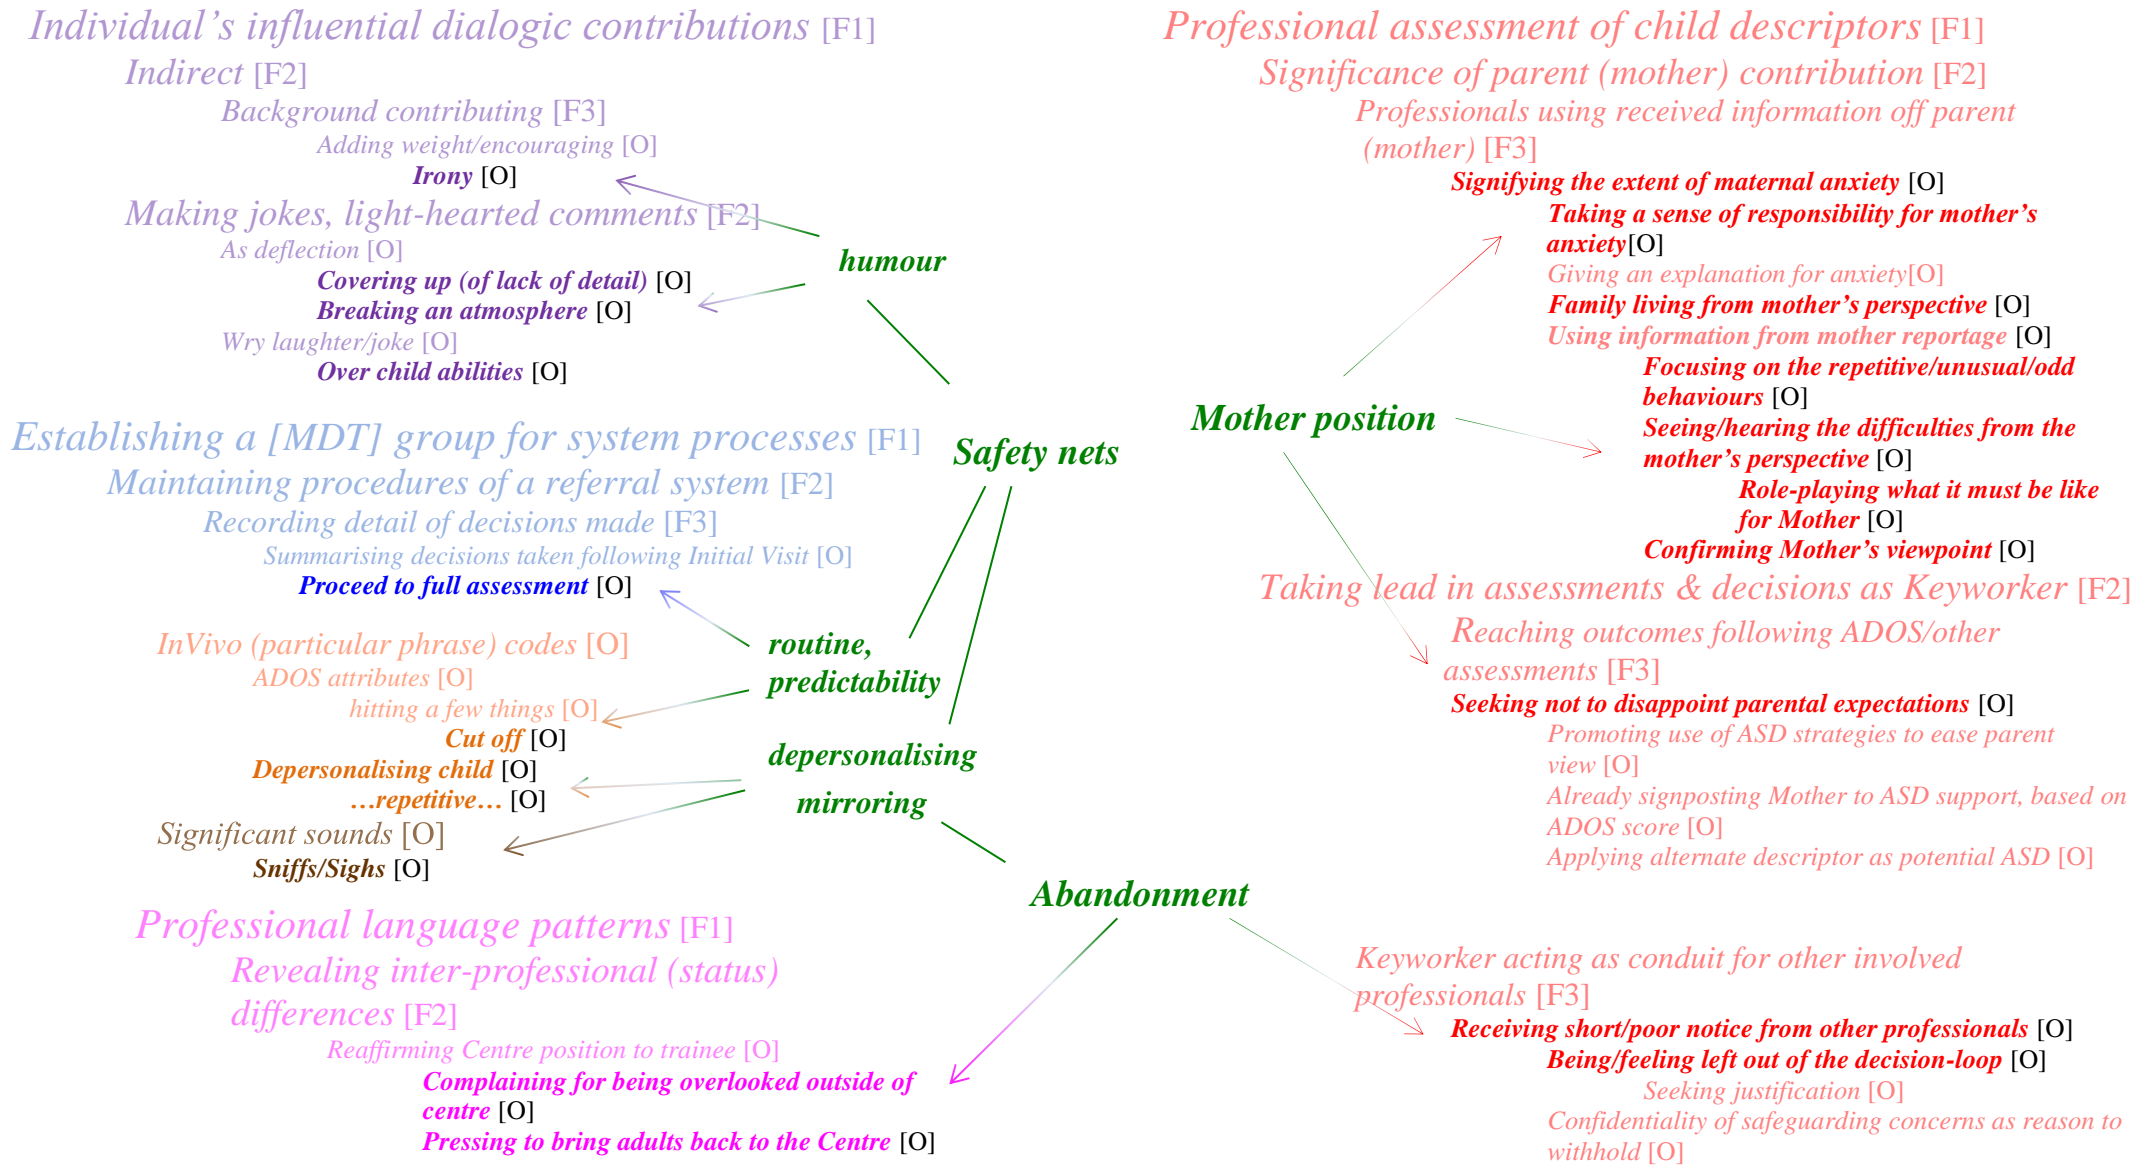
Individual's influential dialogic contributions [F1]
Indirect [F2]
Background contributing [F3]
Adding weight/encouraging [O]
Irony [O]
Making jokes, light-hearted comments [F2]
As deflection [O]
Covering up (of lack of detail) [O]
Breaking an atmosphere [O]
Wry laughter/joke [O]
Over child abilities [O]

humour

Establishing a [MDT] group for system processes [F1]
Maintaining procedures of a referral system [F2]
Recording detail of decisions made [F3]
Summarising decisions taken following Initial Visit [O]
Proceed to full assessment [O]

Safety nets

InVivo (particular phrase) codes [O]
ADOS attributes [O]
hitting a few things [O]
Cut off [O]
Depersonalising child [O]
…repetitive… [O]
Significant sounds [O]
Sniffs/Sighs [O]

routine, predictability
depersonalising
mirroring

Professional language patterns [F1]
Revealing inter-professional (status) differences [F2]
Reaffirming Centre position to trainee [O]
Complaining for being overlooked outside of centre [O]
Pressing to bring adults back to the Centre [O]

Abandonment

Professional assessment of child descriptors [F1]
Significance of parent (mother) contribution [F2]
Professionals using received information off parent (mother) [F3]
Signifying the extent of maternal anxiety [O]
Taking a sense of responsibility for mother's anxiety[O]
Giving an explanation for anxiety[O]
Family living from mother's perspective [O]
Using information from mother reportage [O]
Focusing on the repetitive/unusual/odd behaviours [O]
Seeing/hearing the difficulties from the mother's perspective [O]
Role-playing what it must be like for Mother [O]
Confirming Mother's viewpoint [O]

Mother position

Taking lead in assessments & decisions as Keyworker [F2]
Reaching outcomes following ADOS/other assessments [F3]
Seeking not to disappoint parental expectations [O]
Promoting use of ASD strategies to ease parent view [O]
Already signposting Mother to ASD support, based on ADOS score [O]
Applying alternate descriptor as potential ASD [O]

Keyworker acting as conduit for other involved professionals [F3]
Receiving short/poor notice from other professionals [O]
Being/feeling left out of the decision-loop [O]
Seeking justification [O]
Confidentiality of safeguarding concerns as reason to withhold [O]